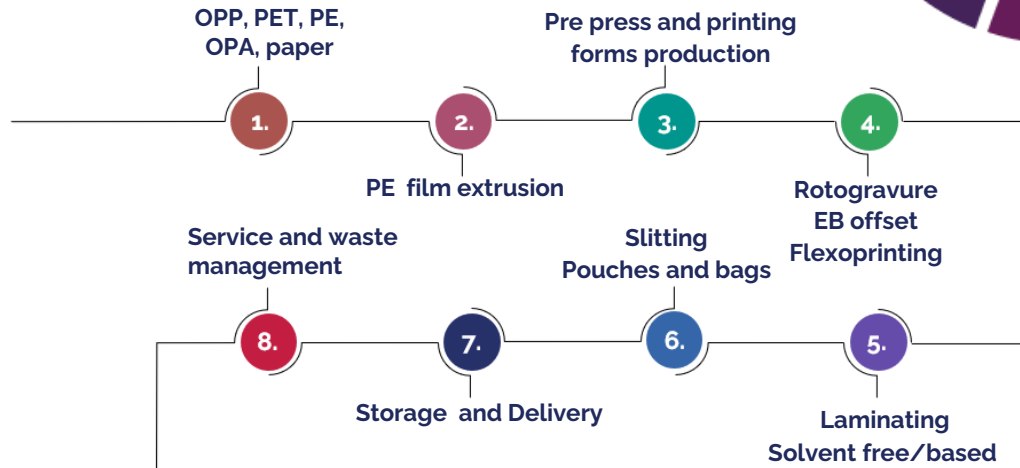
OPP, PET, PE, OPA, paper

1.

2.

PE film extrusion

Pre press and printing forms production

3.

4.

Rotogravure
EB offset
Flexoprinting

Service and waste management

8.

7.

Storage and Delivery

Slitting
Pouches and bags

6.

5.

Laminating
Solvent free/based